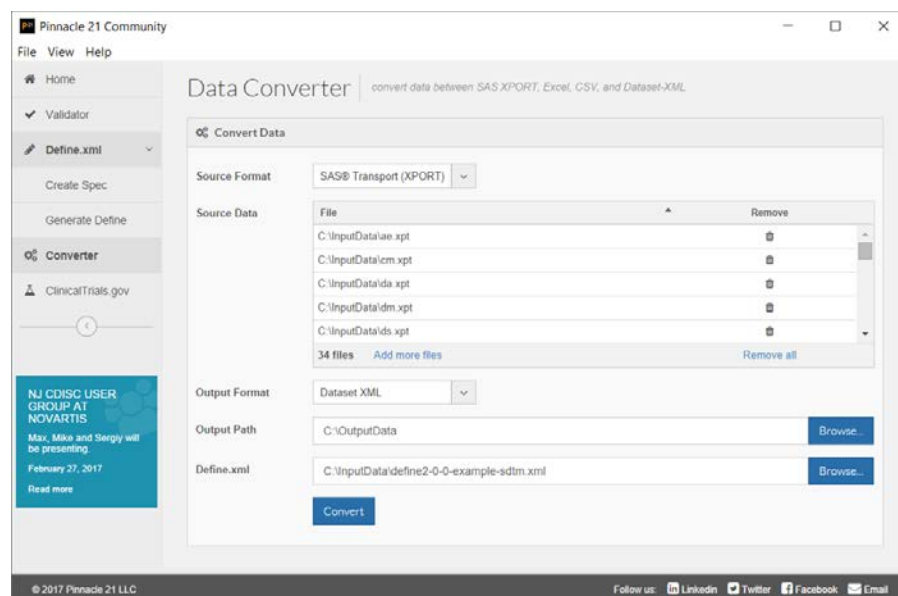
P21 Pinnacle 21 Community

File View Help

Home

Validator

Define.xml

Create Spec

Generate Define

Converter

ClinicalTrials.gov

NJ CDISC USER GROUP AT NOVARTIS

Max, Mike and Sergiy will be presenting.

February 27, 2017

Read more

Data Converter | convert data between SAS XPORT, Excel, CSV, and Dataset-XML

Convert Data

Source Format SAS® Transport (XPORT)

Source Data

| File | Remove |
|---|---|
| C:\InputData\ae.xpt | |
| C:\InputData\cm.xpt | |
| C:\InputData\da.xpt | |
| C:\InputData\dm.xpt | |
| C:\InputData\ds.xpt | |

34 files Add more files Remove all

Output Format Dataset XML

Output Path C:\OutputData Browse...

Define.xml C:\InputData\define2-0-0-example-sdtm.xml Browse...

Convert

© 2017 Pinnacle 21 LLC

Follow us: in Linkedin Twitter Facebook Email